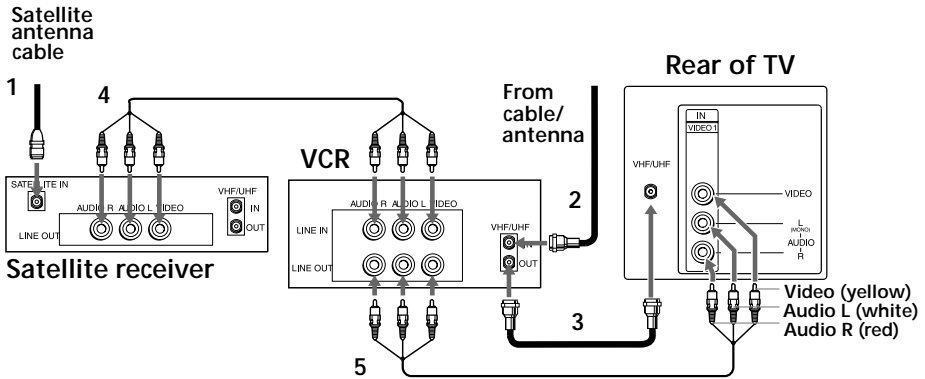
Satellite antenna cable

1

4

From cable/ antenna

Rear of TV

IN
VIDEO 1

VIDEO

L (MONO) AUDIO R

VHF/UHF

SATELLITE IN

AUDIO R AUDIO L VIDEO

VHF/UHF IN OUT

LINE OUT

Satellite receiver

VCR

AUDIO R AUDIO L VIDEO

LINE IN

LINE OUT

VHF/UHF IN OUT

2

3

5

Video (yellow)
Audio L (white)
Audio R (red)